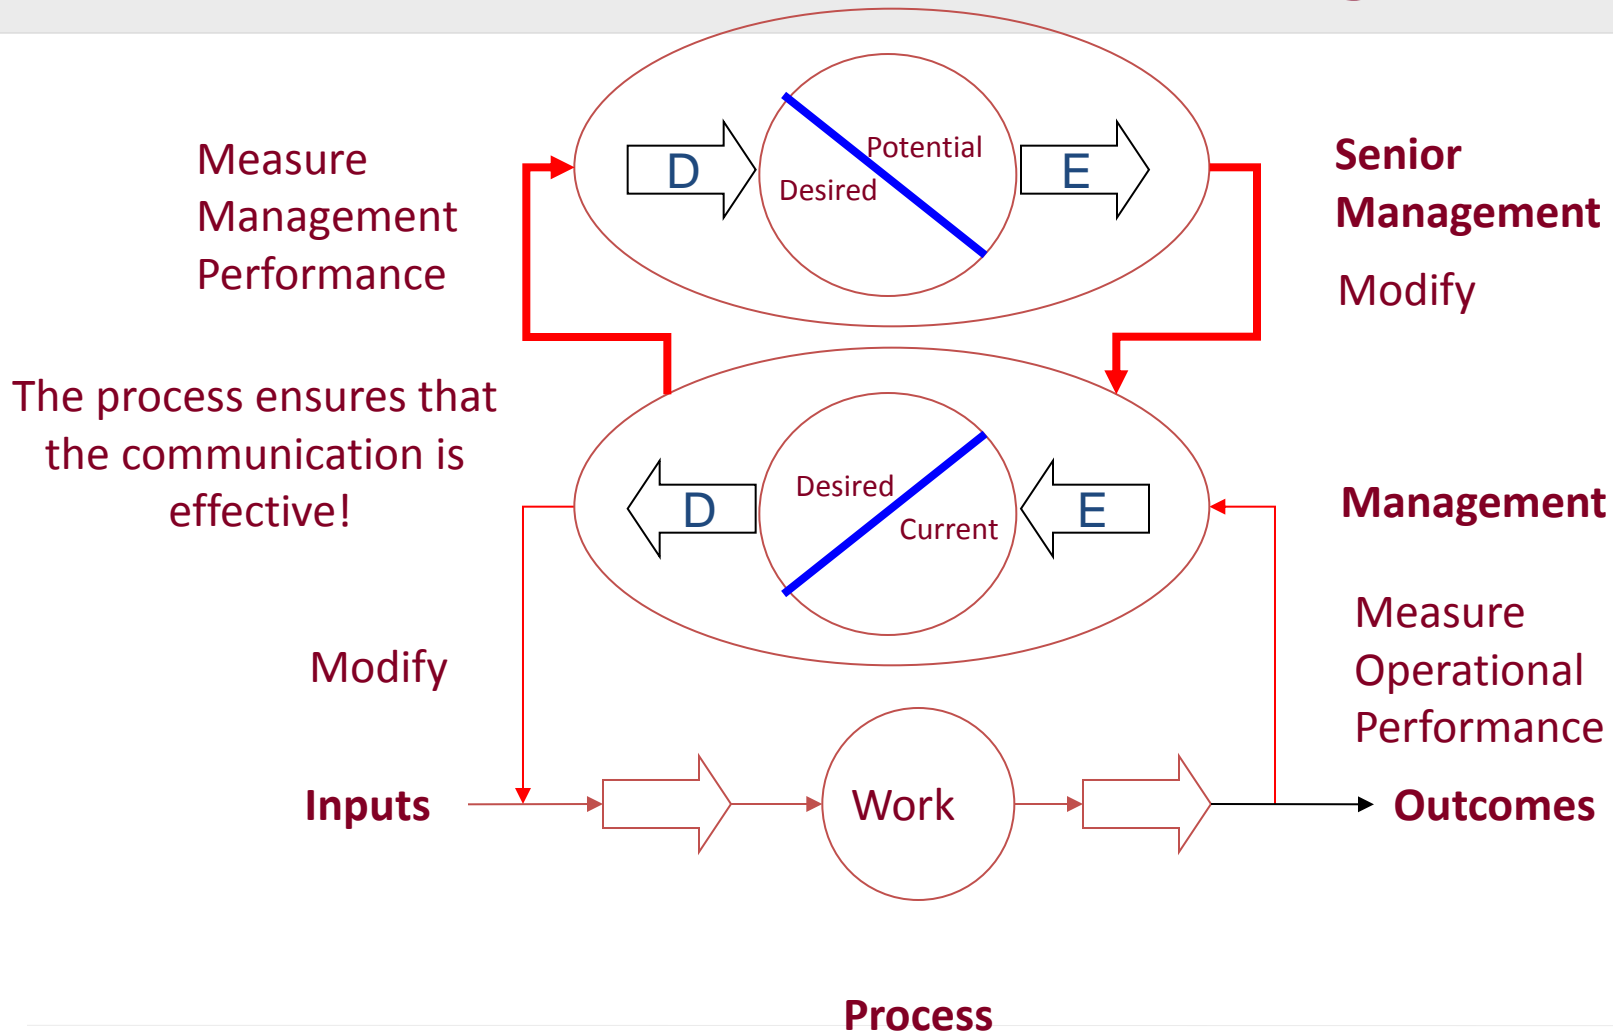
Measure Management Performance

D

Potential

Desired

E

Senior Management

Modify

The process ensures that the communication is effective!

D

Desired

Current

E

Management

Modify

Measure Operational Performance

Inputs

Work

Outcomes

Process